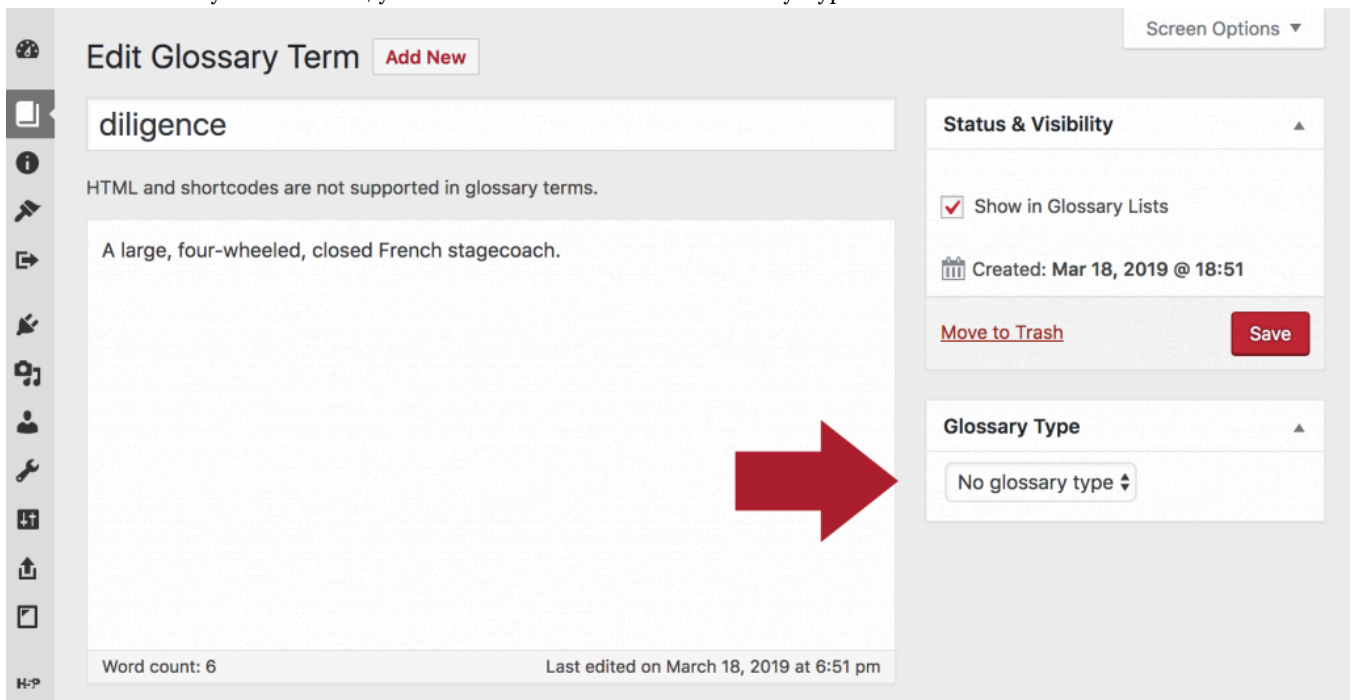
Screen Options ▼

Edit Glossary Term Add New

diligence

HTML and shortcodes are not supported in glossary terms.

A large, four-wheeled, closed French stagecoach.

Word count: 6

Last edited on March 18, 2019 at 6:51 pm

Status & Visibility

Show in Glossary Lists

Created: Mar 18, 2019 @ 18:51

Move to Trash

Save

Glossary Type

No glossary type

H-P